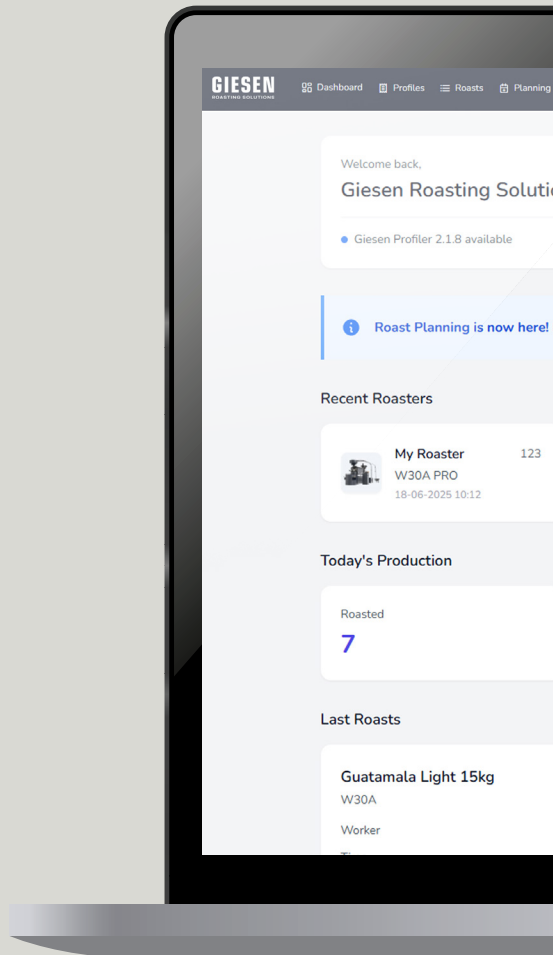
GIESEN
ROASTING SOLUTIONS

Dashboard Profiles Roasts Planning

Welcome back,
Giesen Roasting Soluti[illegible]

Giesen Profiler 2.1.8 available

Roast Planning is now here!

Recent Roasters

My Roaster 123
W30A PRO
18-06-2025 10:12

Today's Production

Roasted
7

Last Roasts

Guatamala Light 15kg
W30A

Worker

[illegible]